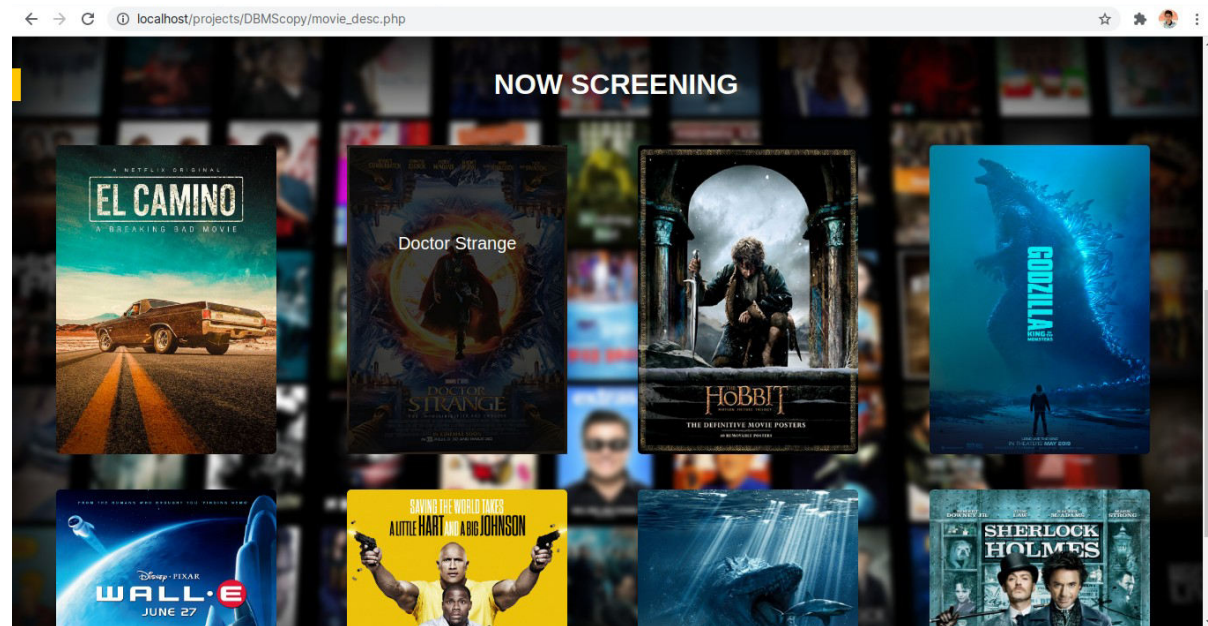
localhost/projects/DBMScopy/movie_desc.php

NOW SCREENING

A NETFLIX ORIGINAL
EL CAMINO
A BREAKING BAD MOVIE

Doctor Strange

DOCTOR STRANGE

HOBBIT
THE DEFINITIVE MOVIE POSTERS

GODZILLA
KING OF THE MONSTERS

DISNEY·PIXAR
WALL·E
JUNE 27

SAVING THE WORLD TAKES
A LITTLE HART AND A BIG JOHNSON

SHERLOCK HOLMES